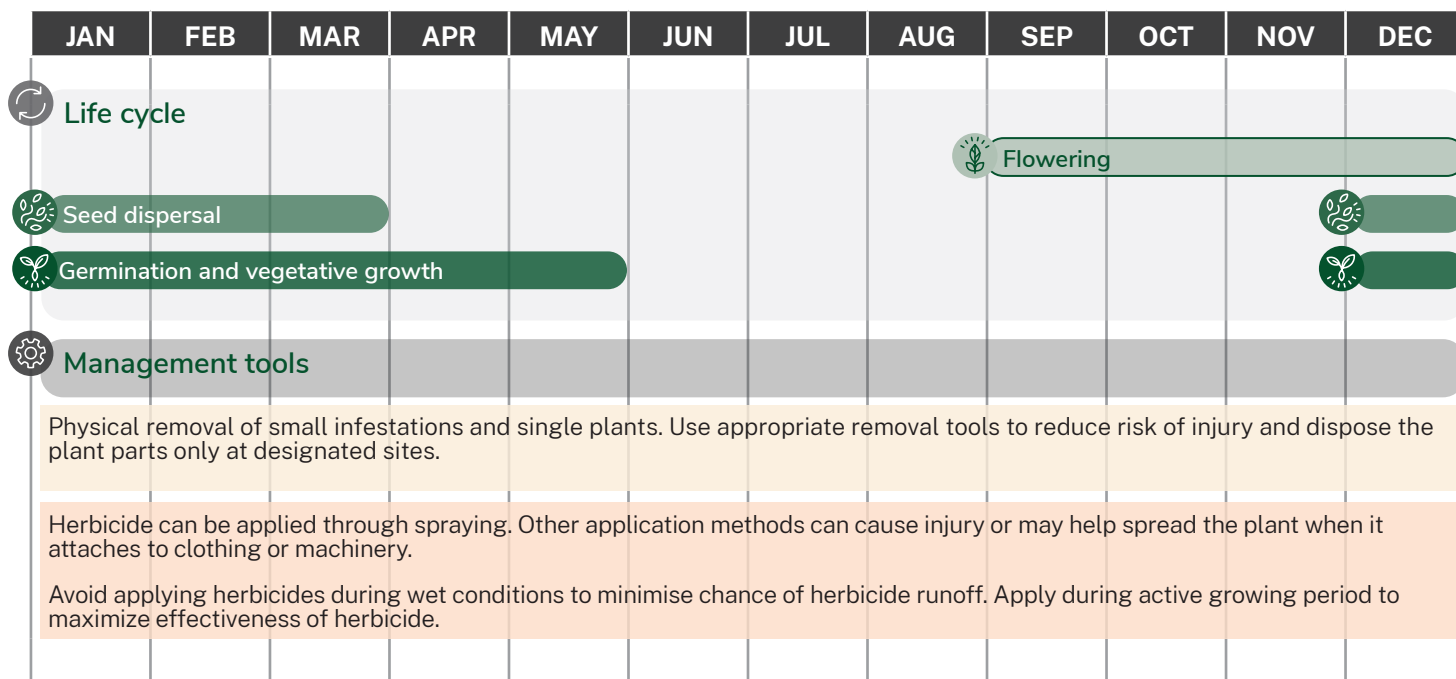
| JAN | FEB | MAR | APR | MAY | JUN | JUL | AUG | SEP | OCT | NOV | DEC |
|---|---|---|---|---|---|---|---|---|---|---|---|

Life cycle

Flowering

Seed dispersal

Germination and vegetative growth

Management tools

Physical removal of small infestations and single plants. Use appropriate removal tools to reduce risk of injury and dispose the plant parts only at designated sites.

Herbicide can be applied through spraying. Other application methods can cause injury or may help spread the plant when it attaches to clothing or machinery.

Avoid applying herbicides during wet conditions to minimise chance of herbicide runoff. Apply during active growing period to maximize effectiveness of herbicide.